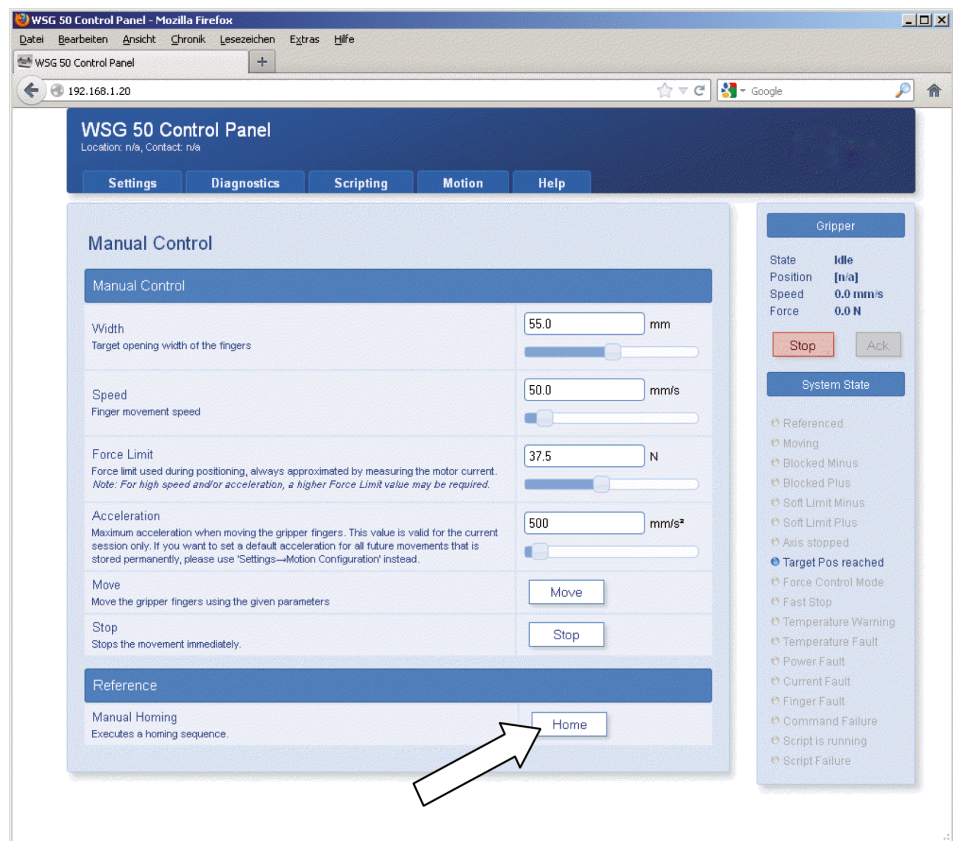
WSG 50 Control Panel - Mozilla Firefox

Datei Bearbeiten Ansicht Chronik Lesezeichen Extras Hilfe

WSG 50 Control Panel

192.168.1.20

Google

WSG 50 Control Panel
Location: n/a, Contact: n/a

Settings Diagnostics Scripting Motion Help

Manual Control

Manual Control

| | |
|---|---|
| Width<br>Target opening width of the fingers | 55.0 mm |
| Speed<br>Finger movement speed | 50.0 mm/s |
| Force Limit<br>Force limit used during positioning, always approximated by measuring the motor current.<br>*Note: For high speed and/or acceleration, a higher Force Limit value may be required.* | 37.5 N |
| Acceleration<br>Maximum acceleration when moving the gripper fingers. This value is valid for the current session only. If you want to set a default acceleration for all future movements that is stored permanently, please use 'Settings→Motion Configuration' instead. | 500 mm/s² |
| Move<br>Move the gripper fingers using the given parameters | Move |
| Stop<br>Stops the movement immediately. | Stop |

Reference

| | |
|---|---|
| Manual Homing<br>Executes a homing sequence. | Home |

Gripper

State Idle
Position [n/a]
Speed 0.0 mm/s
Force 0.0 N

Stop Ack

System State

Referenced
Moving
Blocked Minus
Blocked Plus
Soft Limit Minus
Soft Limit Plus
Axis stopped
Target Pos reached
Force Control Mode
Fast Stop
Temperature Warning
Temperature Fault
Power Fault
Current Fault
Finger Fault
Command Failure
Script is running
Script Failure